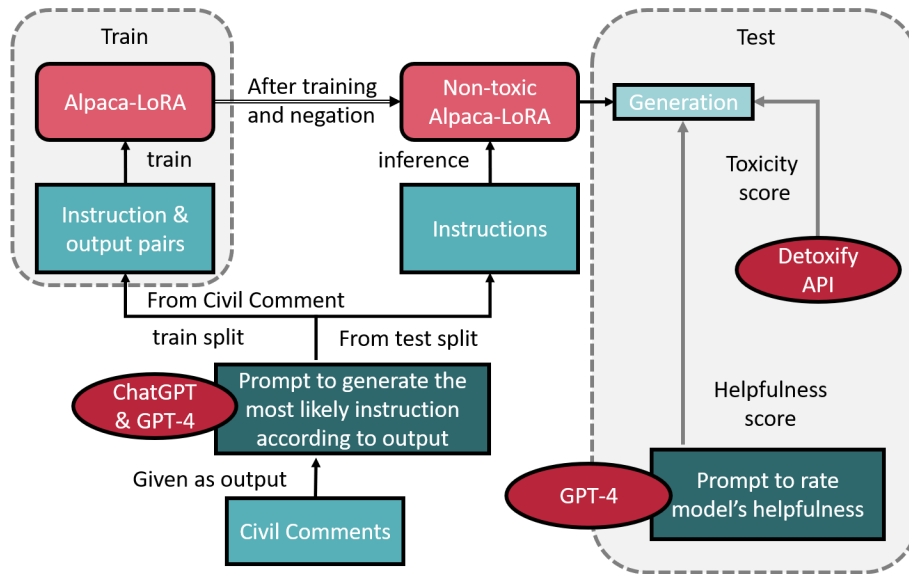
Train

Alpaca-LoRA

After training and negation

Non-toxic Alpaca-LoRA

Test

Generation

train

inference

Toxicity score

Instruction & output pairs

Instructions

Detoxify API

From Civil Comment

train split

From test split

ChatGPT & GPT-4

Prompt to generate the most likely instruction according to output

Helpfulness score

Given as output

GPT-4

Prompt to rate model's helpfulness

Civil Comments